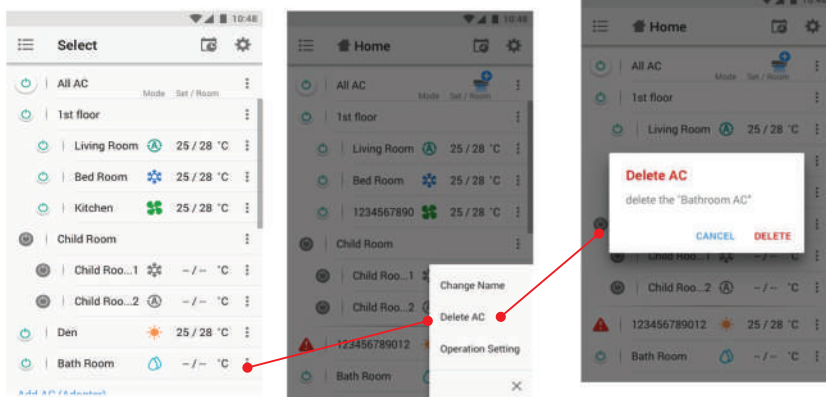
10:48

Select

All AC
Mode Set / Room

1st floor

Living Room 25 / 28 °C

Bed Room 25 / 28 °C

Kitchen 25 / 28 °C

Child Room

Child Roo...1 – / – °C

Child Roo...2 – / – °C

Den 25 / 28 °C

Bath Room – / – °C

Add AC (Adapter)

10:48

Home

All AC
Mode Set / Room

1st floor

Living Room 25 / 28 °C

Bed Room 25 / 28 °C

1234567890 25 / 28 °C

Child Room

Child Roo...1

Child Roo...2

123456789012

Bath Room

Change Name

Delete AC

Operation Setting

Home

All AC
Mode Set / Room

1st floor

Living Room 25 / 28 °C

Delete AC

delete the "Bathroom AC"

CANCEL DELETE

Child Roo...1

Child Roo...2 – / – °C

123456789012 25 / 28 °C

Bath Room – / – °C